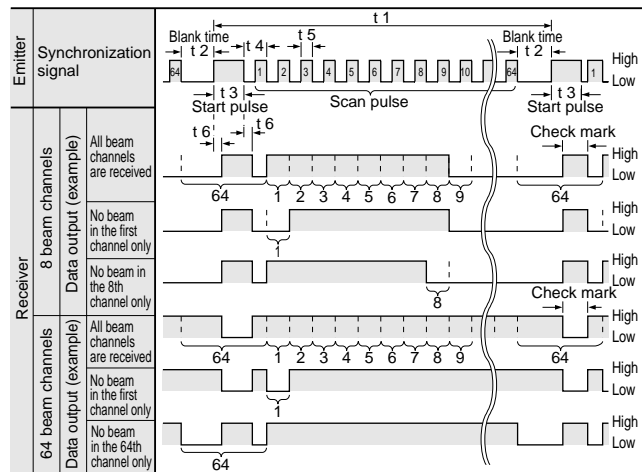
Emitter

Synchronization signal

t 1

Blank time

t 2

t 4

t 5

Blank time

t 2

High

Low

64 1 2 3 4 5 6 7 8 9 10 64 1

t 3

Start pulse

Scan pulse

t 3

Start pulse

Receiver

8 beam channels

Data output (example)

All beam channels are received

t 6

t 6

Check mark

High

Low

64

1 2 3 4 5 6 7 8 9

64

No beam in the first channel only

High

Low

1

No beam in the 8th channel only

High

Low

8

Check mark

64 beam channels

Data output (example)

All beam channels are received

High

Low

64

1 2 3 4 5 6 7 8 9

64

No beam in the first channel only

High

Low

1

No beam in the 64th channel only

High

Low

64